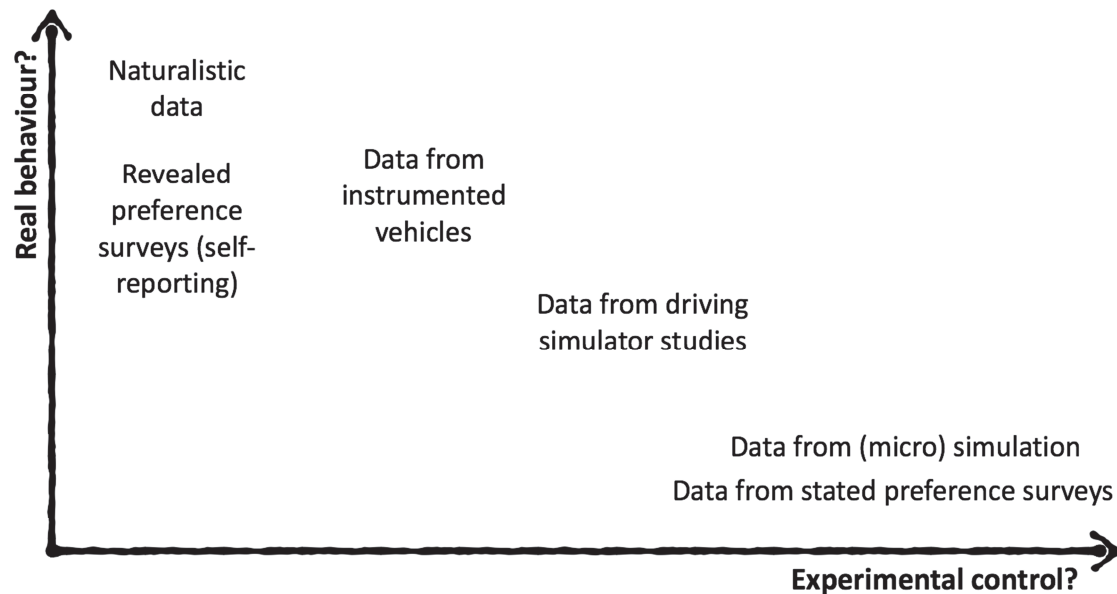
Real behaviour?

Naturalistic data

Revealed preference surveys (self-reporting)

Data from instrumented vehicles

Data from driving simulator studies

Data from (micro) simulation

Data from stated preference surveys

Experimental control?